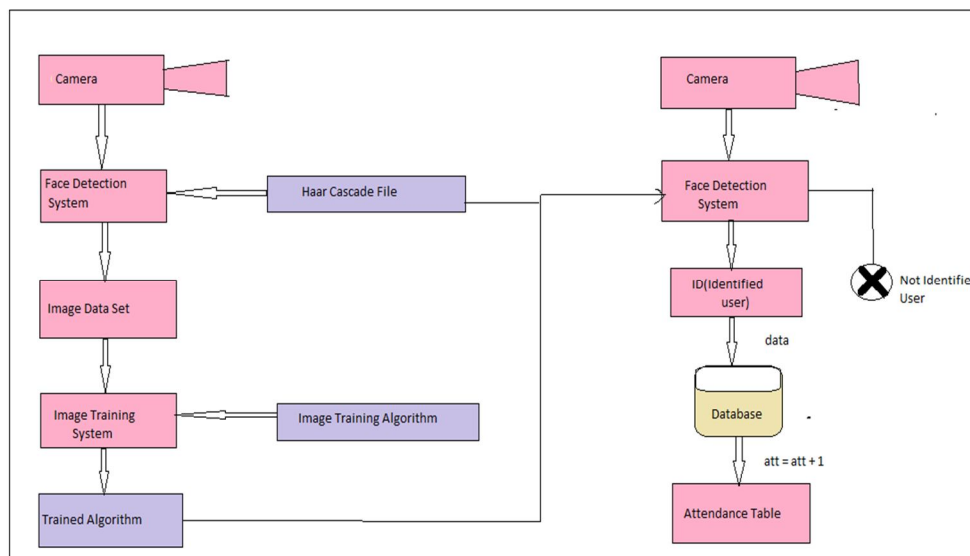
Camera

Face Detection System

Haar Cascade File

Image Data Set

Image Training System

Image Training Algorithm

Trained Algorithm

Camera

Face Detection System

ID(Identified user)

Not Identifie User

data

Database

att = att + 1

Attendance Table